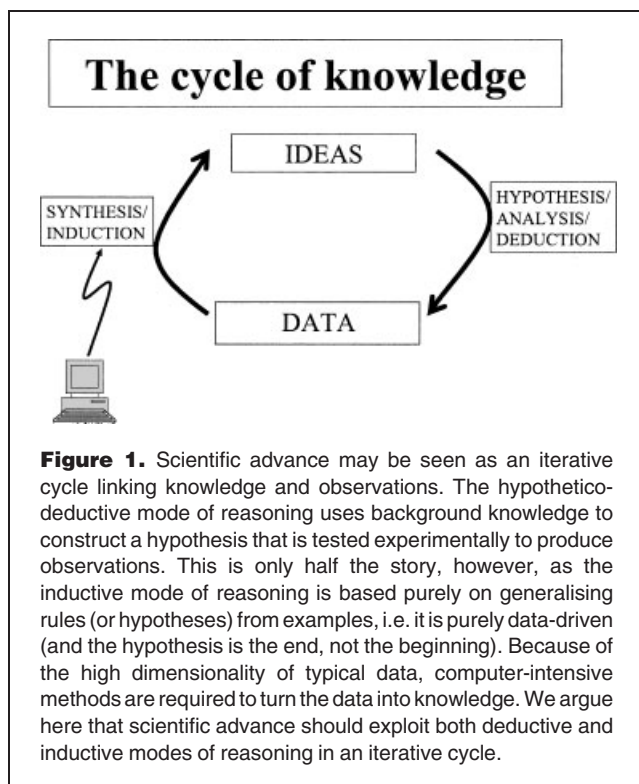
The cycle of knowledge

IDEAS

SYNTHESIS/ INDUCTION

HYPOTHESIS/ ANALYSIS/ DEDUCTION

DATA

**Figure 1.** Scientific advance may be seen as an iterative cycle linking knowledge and observations. The hypothetico-deductive mode of reasoning uses background knowledge to construct a hypothesis that is tested experimentally to produce observations. This is only half the story, however, as the inductive mode of reasoning is based purely on generalising rules (or hypotheses) from examples, i.e. it is purely data-driven (and the hypothesis is the end, not the beginning). Because of the high dimensionality of typical data, computer-intensive methods are required to turn the data into knowledge. We argue here that scientific advance should exploit both deductive and inductive modes of reasoning in an iterative cycle.